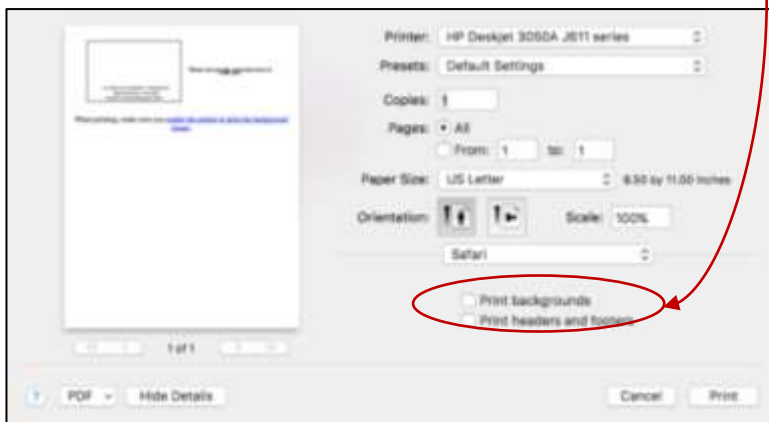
Printer: HP Deskjet 3050A J611 series
Presets: Default Settings
Copies: 1
Pages: All
From: 1 to: 1
Paper Size: US Letter 8.50 by 11.00 inches
Orientation:
Scale: 100%
Safari
Print backgrounds
Print headers and footers
1 of 1
?
PDF
Hide Details
Cancel
Print